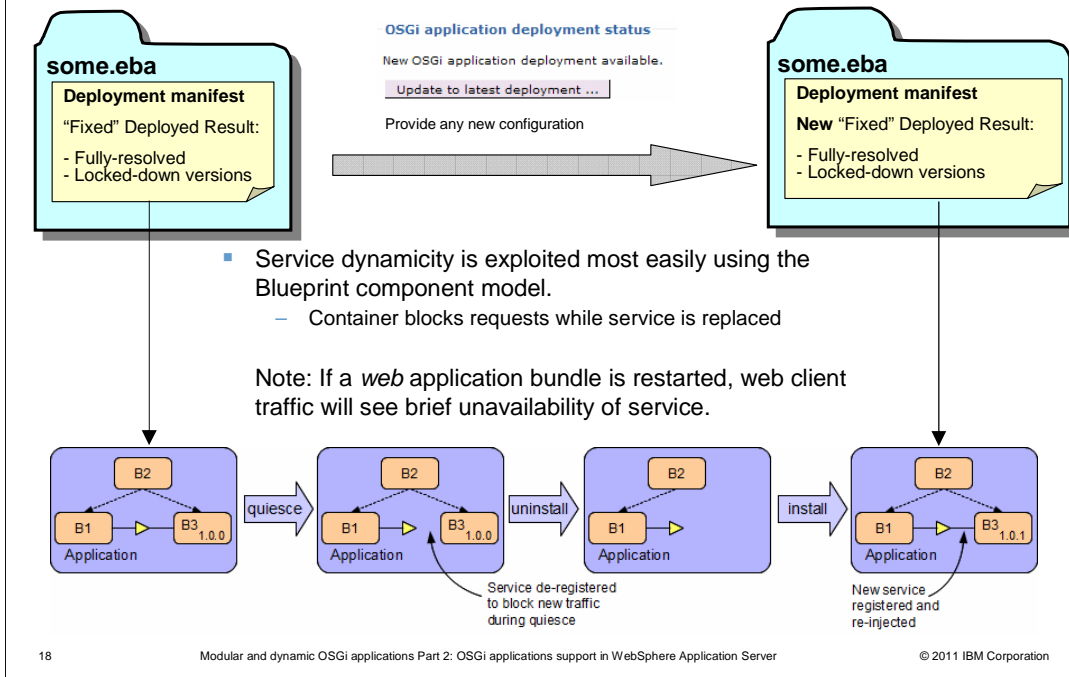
some.eba

Deployment manifest

“Fixed” Deployed Result:

- Fully-resolved
- Locked-down versions

OSGi application deployment status

New OSGi application deployment available.

Update to latest deployment ...

Provide any new configuration

some.eba

Deployment manifest

New “Fixed” Deployed Result:

- Fully-resolved
- Locked-down versions

Service dynamicity is exploited most easily using the Blueprint component model.

– Container blocks requests while service is replaced

Note: If a *web* application bundle is restarted, web client traffic will see brief unavailability of service.

B2
B1
B3 $_{1.0.0}$
Application

quiesce

B2
B1
B3 $_{1.0.0}$
Application

Service de-registered to block new traffic during quiesce

uninstall

B2
B1
Application

install

B2
B1
B3 $_{1.0.1}$
Application

New service registered and re-injected

18 Modular and dynamic OSGi applications Part 2: OSGi applications support in WebSphere Application Server © 2011 IBM Corporation